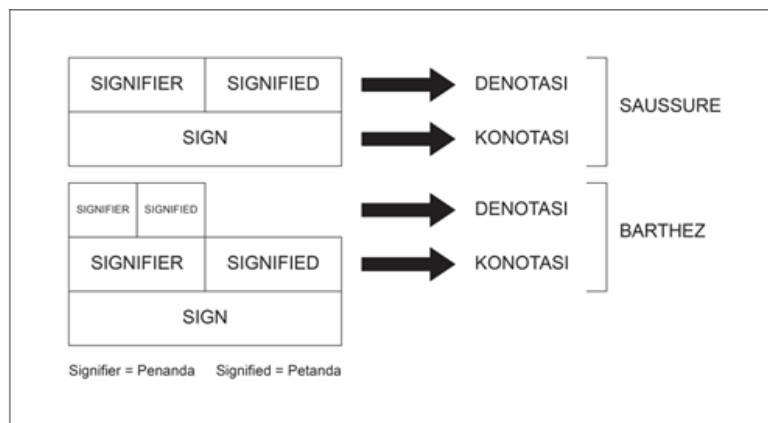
| SIGNIFIER | SIGNIFIED |
|---|---|
| SIGN | |

DENOTASI

KONOTASI

SAUSSURE

| SIGNIFIER | SIGNIFIED | |
|---|---|---|
| SIGNIFIER | | SIGNIFIED |
| SIGN | | |

DENOTASI

KONOTASI

BARTHEZ

Signifier = Penanda Signified = Petanda